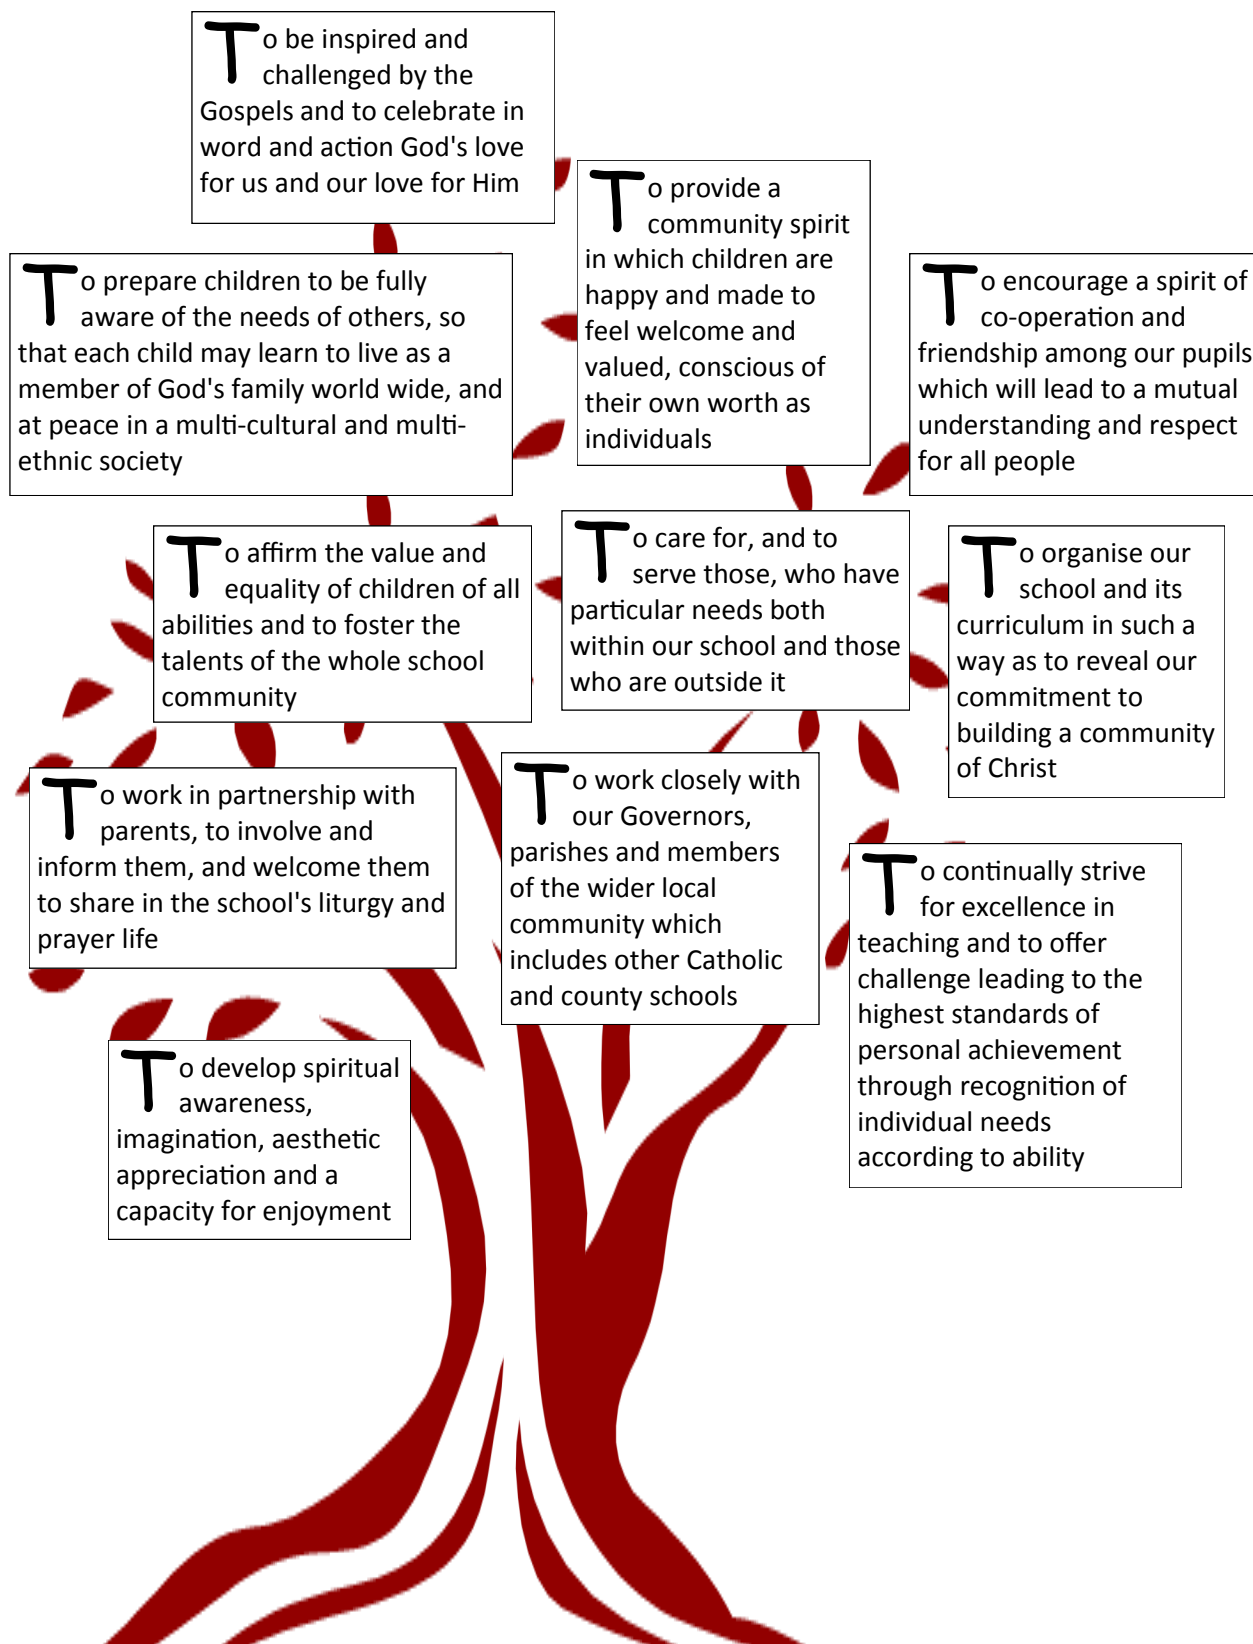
To be inspired and challenged by the Gospels and to celebrate in word and action God's love for us and our love for Him

To provide a community spirit in which children are happy and made to feel welcome and valued, conscious of their own worth as individuals

To prepare children to be fully aware of the needs of others, so that each child may learn to live as a member of God's family world wide, and at peace in a multi-cultural and multi-ethnic society

To encourage a spirit of co-operation and friendship among our pupils which will lead to a mutual understanding and respect for all people

To affirm the value and equality of children of all abilities and to foster the talents of the whole school community

To care for, and to serve those, who have particular needs both within our school and those who are outside it

To organise our school and its curriculum in such a way as to reveal our commitment to building a community of Christ

To work in partnership with parents, to involve and inform them, and welcome them to share in the school's liturgy and prayer life

To work closely with our Governors, parishes and members of the wider local community which includes other Catholic and county schools

To continually strive for excellence in teaching and to offer challenge leading to the highest standards of personal achievement through recognition of individual needs according to ability

To develop spiritual awareness, imagination, aesthetic appreciation and a capacity for enjoyment